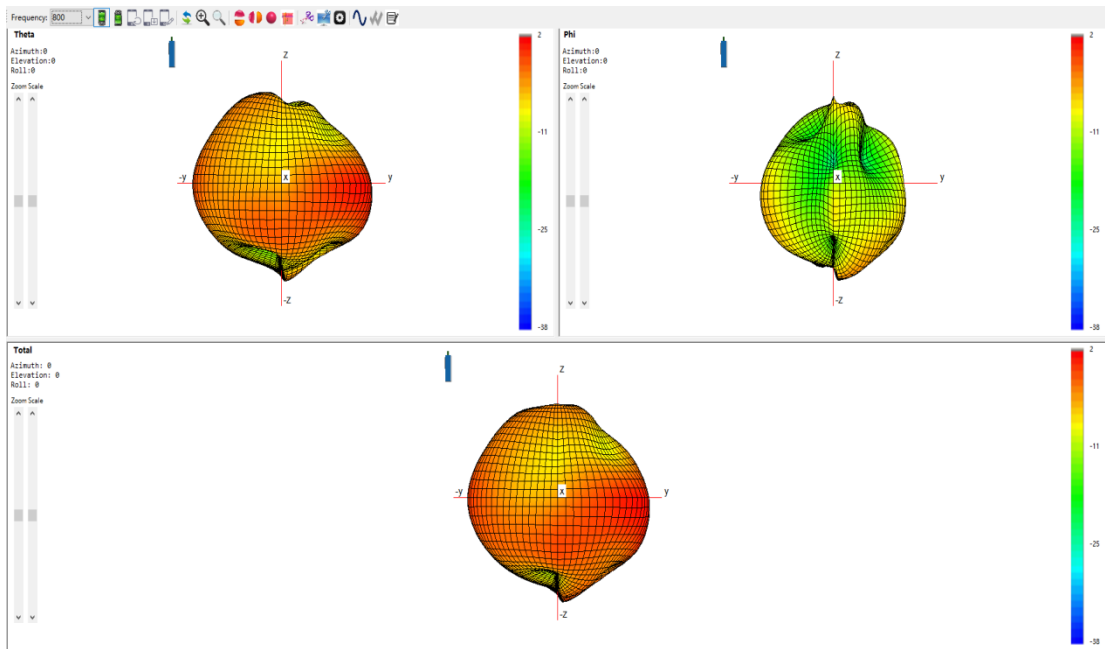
Frequency: 800

Theta
Azimuth:0
Elevation:0
Roll:0
Zoom Scale

z
-y
x
y
-z

2
-11
-25
-38

Phi
Azimuth:0
Elevation:0
Roll:0
Zoom Scale

z
-y
x
y
-z

2
-11
-25
-38

Total
Azimuth: 0
Elevation: 0
Roll: 0
Zoom Scale

z
-y
x
y
-z

2
-11
-25
-38